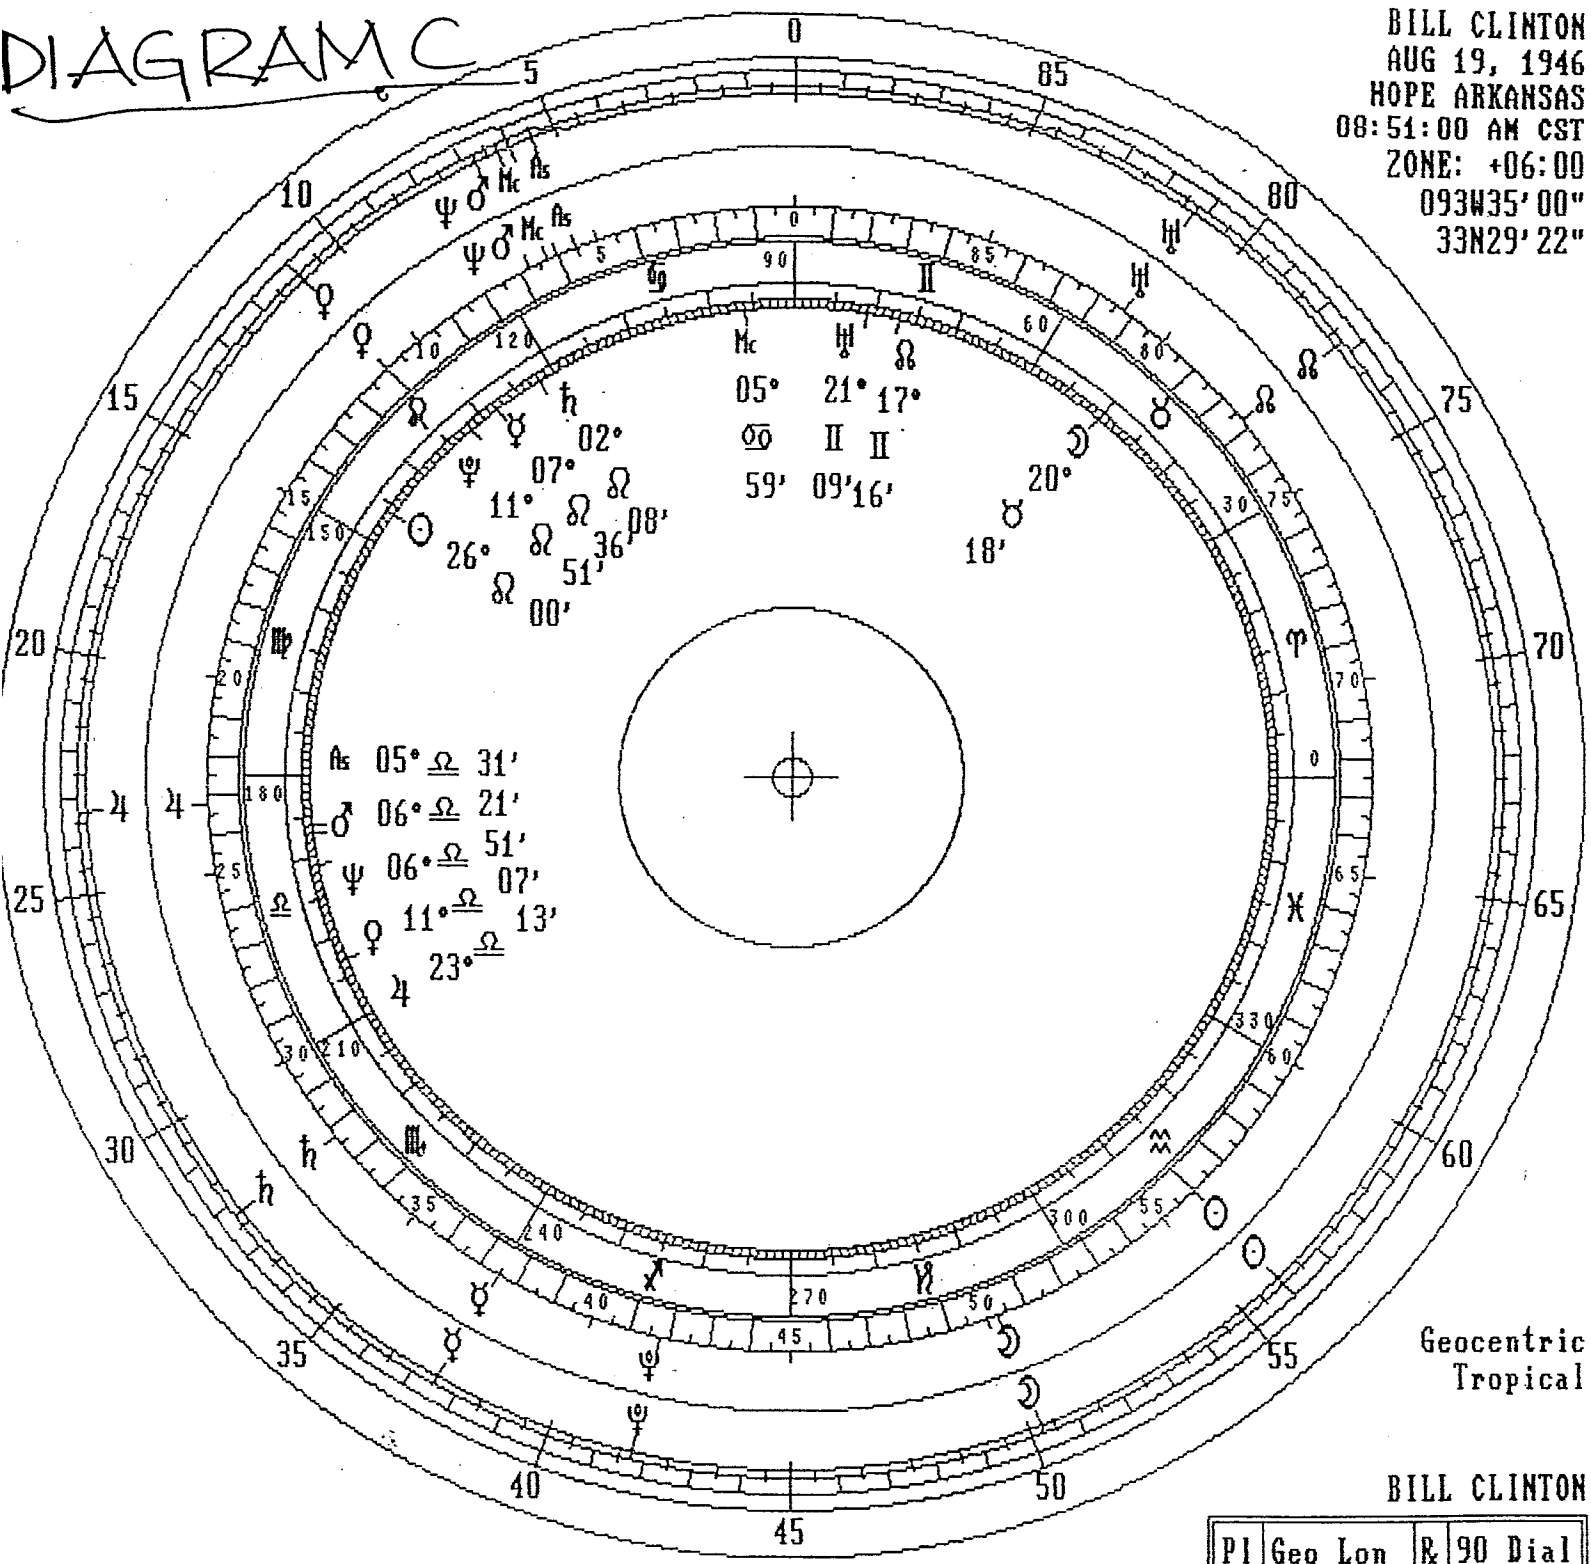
DIAGRAM C

BILL CLINTON
AUG 19, 1946
HOPE ARKANSAS
08:51:00 AM CST
ZONE: +06:00
093W35'00"
33N29'22"

0
5
85
10
80
15
75
20
70
25
65
30
60
35
55
40
50
45

Mc
05°
♋
59'

♅
21°
♊
09'

☊
17°
♊
16'

♄
02°
♌
08'

☿
07°
♌
36'

♆
11°
♌
51'

☉
26°
♌
00'

☽
20°
♉
18'

As 05° ♎ 31'
♂ 06° ♎ 21'
♆ 06° ♎ 51'
♆ 06° ♎ 07'
♀ 11° ♎ 13'
♃ 23° ♎

0
5
90
85
60
80
120
10
15
150
30
75
20
70
180
0
25
65
210
30
330
60
35
55
240
300
40
270
50
45

Geocentric
Tropical

BILL CLINTON

| Pl | Geo Lon | R | 90 Dial |
|---|---|---|---|